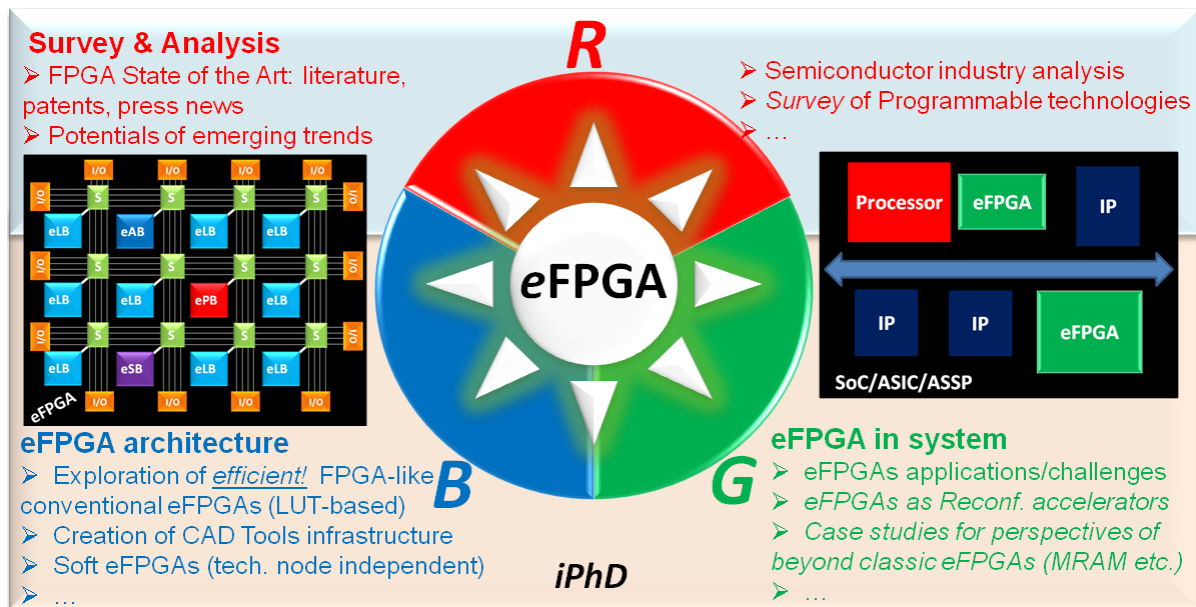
Survey & Analysis
➢ FPGA State of the Art: literature, patents, press news
➢ Potentials of emerging trends

R

➢ Semiconductor industry analysis
➢ *Survey* of Programmable technologies
➢ …

| I/O | I/O | I/O | I/O |
|---|---|---|---|
| eLB | eAB | eLB | eLB |
| eLB | eLB | ePB | eLB |
| eLB | eSB | eLB | eLB |

S
eFPGA

eFPGA

Processor
eFPGA
IP
IP
IP
eFPGA
SoC/ASIC/ASSP

eFPGA architecture
➢ Exploration of *efficient!* FPGA-like conventional eFPGAs (LUT-based)
➢ Creation of CAD Tools infrastructure
➢ Soft eFPGAs (tech. node independent)
➢ …

B

iPhD

G

eFPGA in system
➢ eFPGAs applications/challenges
➢ *eFPGAs as Reconf. accelerators*
➢ *Case studies for perspectives of beyond classic eFPGAs (MRAM etc.)*
➢ …